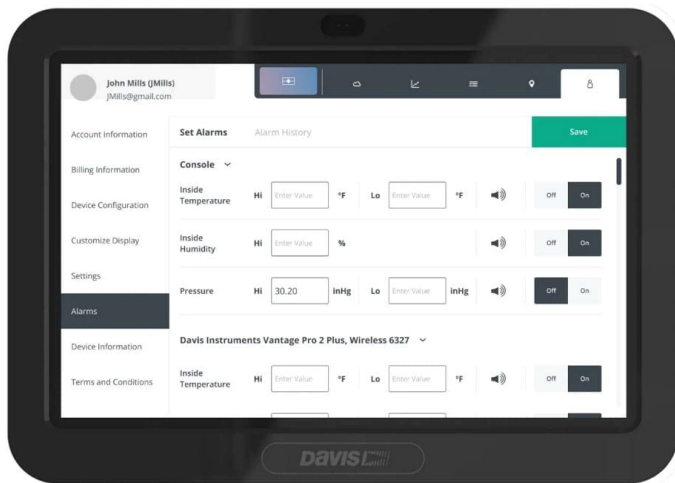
John Mills (JMills)
JMills@gmail.com

Account Information
Billing Information
Device Configuration
Customize Display
Settings
Alarms
Device Information
Terms and Conditions

Set Alarms
Alarm History
Save

Console

| | | | | | | | | |
|---|---|---|---|---|---|---|---|---|
| Inside Temperature | Hi | Enter Value | °F | Lo | Enter Value | °F | Off | On |
| Inside Humidity | Hi | Enter Value | % | | | | Off | On |
| Pressure | Hi | 30.20 | inHg | Lo | Enter Value | inHg | Off | On |

Davis Instruments Vantage Pro 2 Plus, Wireless 6327

| | | | | | | | | |
|---|---|---|---|---|---|---|---|---|
| Inside Temperature | Hi | Enter Value | °F | Lo | Enter Value | °F | Off | On |

DAVIS